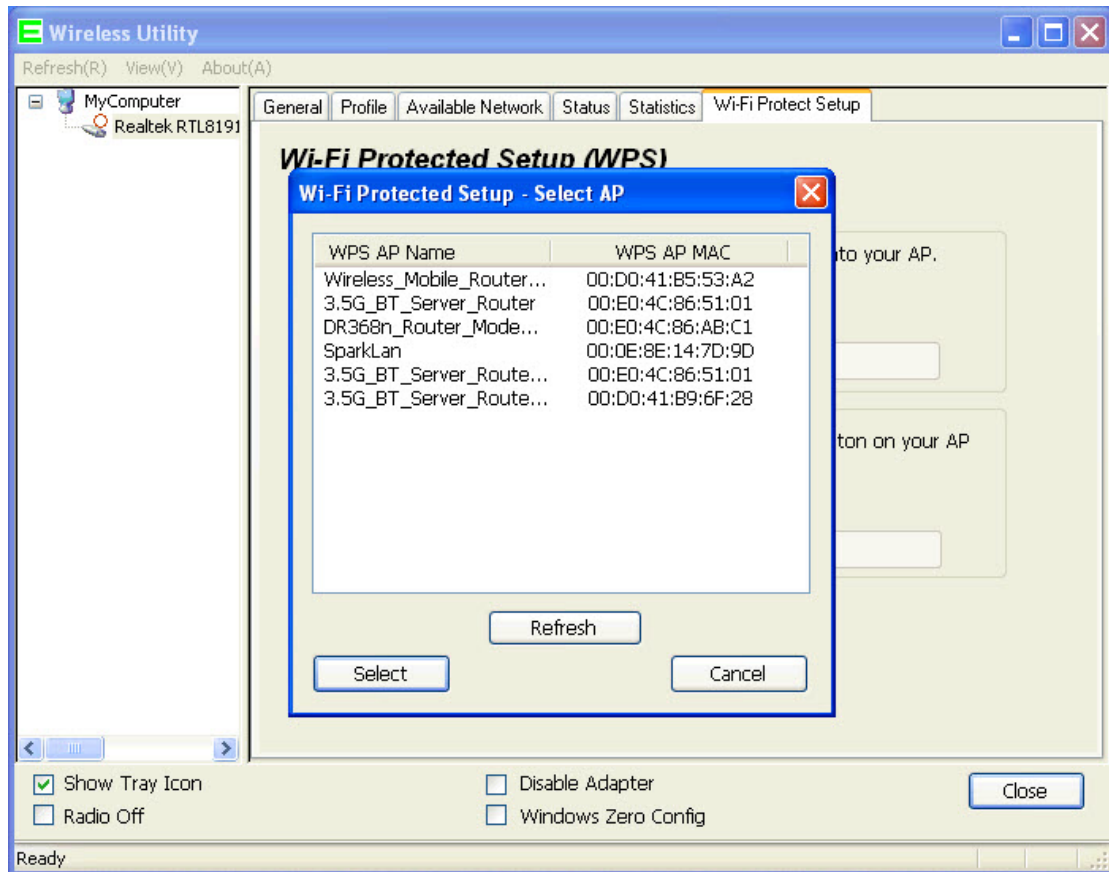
Wireless Utility

Refresh(R) View(V) About(A)

MyComputer
Realtek RTL8191

General | Profile | Available Network | Status | Statistics | Wi-Fi Protect Setup

Wi-Fi Protected Setup (WPS)

Wi-Fi Protected Setup - Select AP

| WPS AP Name | WPS AP MAC |
|---|---|
| Wireless_Mobile_Router... | 00:D0:41:B5:53:A2 |
| 3.5G_BT_Server_Router | 00:E0:4C:86:51:01 |
| DR368n_Router_Mode... | 00:E0:4C:86:AB:C1 |
| SparkLan | 00:0E:8E:14:7D:9D |
| 3.5G_BT_Server_Route... | 00:E0:4C:86:51:01 |
| 3.5G_BT_Server_Route... | 00:D0:41:B9:6F:28 |

Refresh

Select

Cancel

nto your AP.

tton on your AP

Show Tray Icon
Radio Off
Disable Adapter
Windows Zero Config
Close

Ready